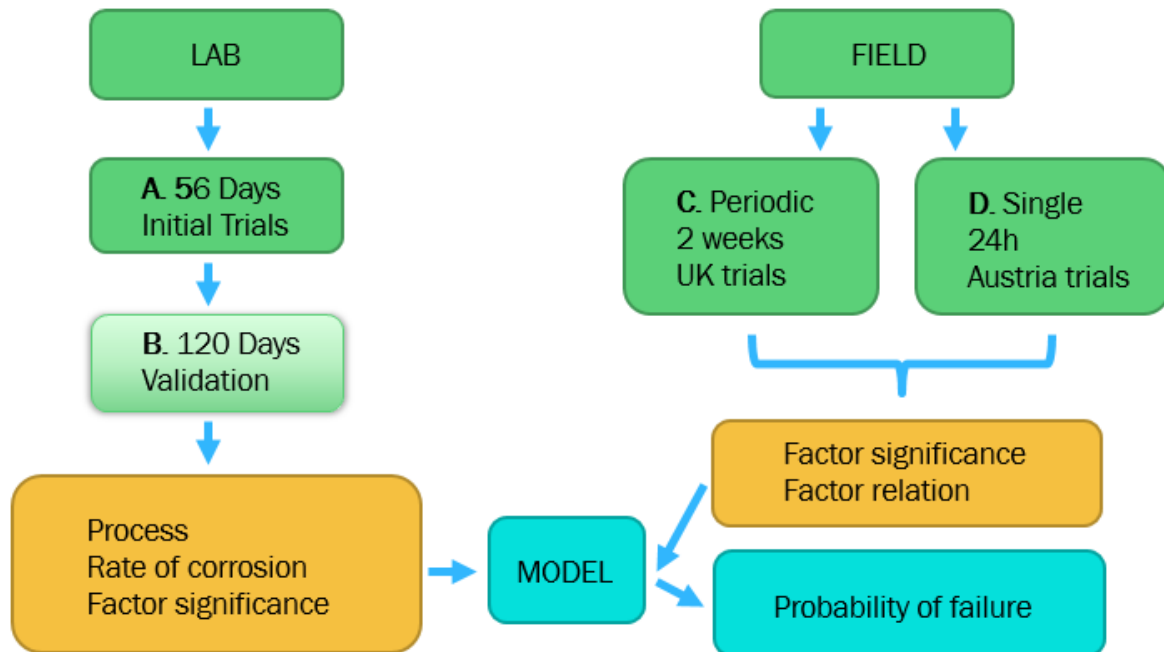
LAB

A. 56 Days
Initial Trials

B. 120 Days
Validation

Process
Rate of corrosion
Factor significance

MODEL

FIELD

C. Periodic
2 weeks
UK trials

D. Single
24h
Austria trials

Factor significance
Factor relation

Probability of failure